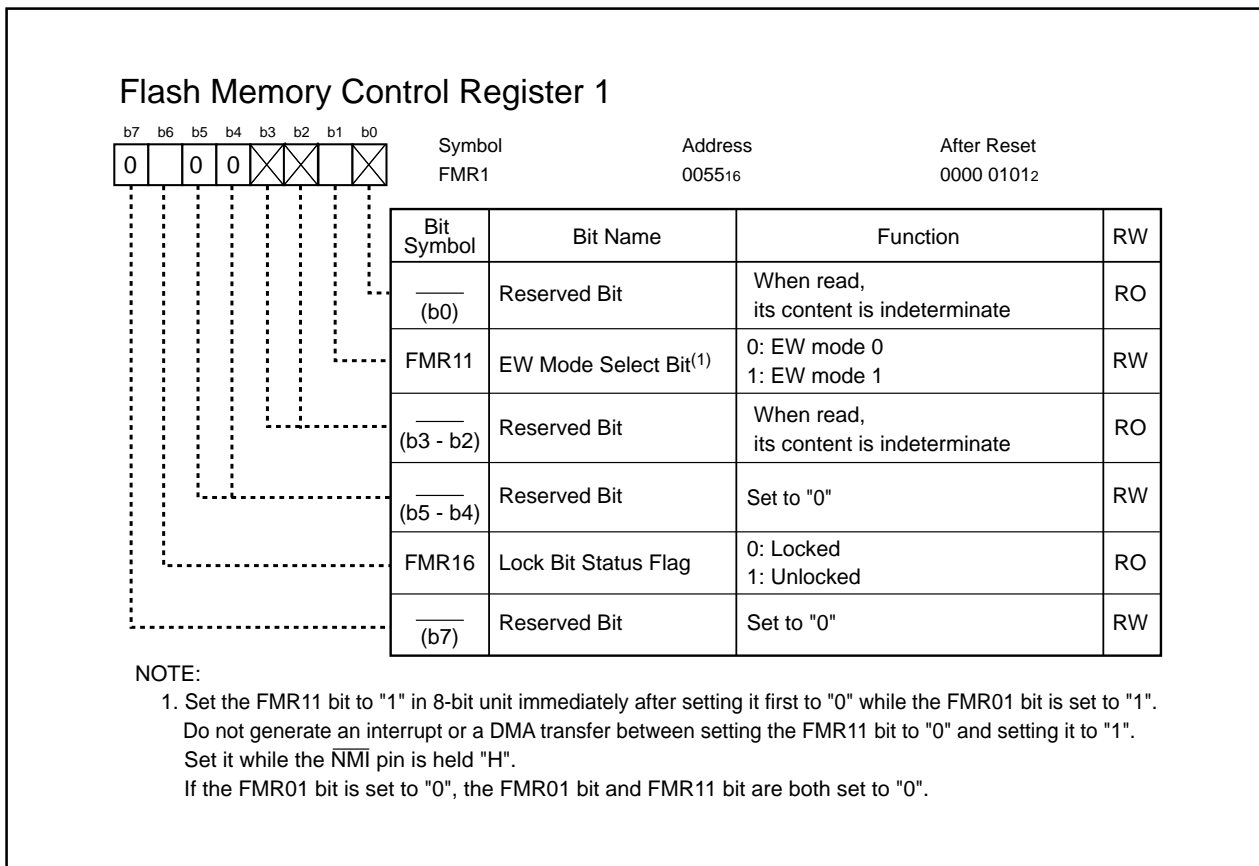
Flash Memory Control Register 1

b7 b6 b5 b4 b3 b2 b1 b0
0 0 0

Symbol FMR1
Address $0055_{16}$
After Reset $0000\ 0101_2$

| Bit Symbol | Bit Name | Function | RW |
|---|---|---|---|
| $\overline{\quad}$ (b0) | Reserved Bit | When read, its content is indeterminate | RO |
| FMR11 | EW Mode Select Bit$^{(1)}$ | 0: EW mode 0 1: EW mode 1 | RW |
| $\overline{\quad}$ (b3 - b2) | Reserved Bit | When read, its content is indeterminate | RO |
| $\overline{\quad}$ (b5 - b4) | Reserved Bit | Set to "0" | RW |
| FMR16 | Lock Bit Status Flag | 0: Locked 1: Unlocked | RO |
| $\overline{\quad}$ (b7) | Reserved Bit | Set to "0" | RW |

NOTE:
1. Set the FMR11 bit to "1" in 8-bit unit immediately after setting it first to "0" while the FMR01 bit is set to "1".
Do not generate an interrupt or a DMA transfer between setting the FMR11 bit to "0" and setting it to "1".
Set it while the $\overline{NMI}$ pin is held "H".
If the FMR01 bit is set to "0", the FMR01 bit and FMR11 bit are both set to "0".